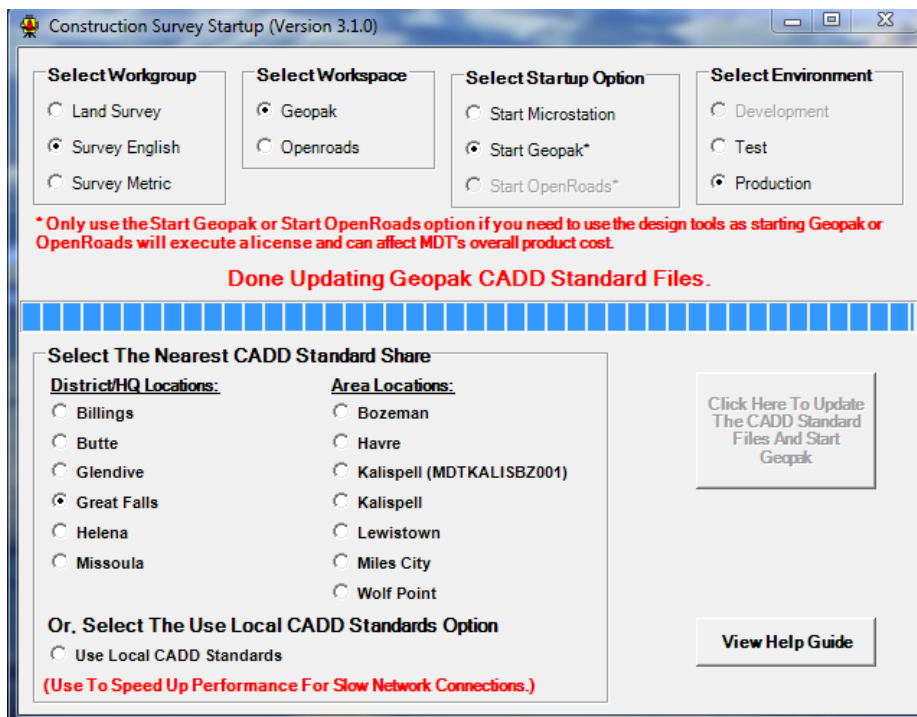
Construction Survey Startup (Version 3.1.0)

Select Workgroup
Land Survey
Survey English
Survey Metric

Select Workspace
Geopak
Openroads

Select Startup Option
Start Microstation
Start Geopak*
Start OpenRoads*

Select Environment
Development
Test
Production

* Only use the Start Geopak or Start OpenRoads option if you need to use the design tools as starting Geopak or OpenRoads will execute a license and can affect MDT's overall product cost.

Done Updating Geopak CADD Standard Files.

Select The Nearest CADD Standard Share

District/HQ Locations:
Billings
Butte
Glendive
Great Falls
Helena
Missoula

Area Locations:
Bozeman
Havre
Kalispell (MDTKALISBZ001)
Kalispell
Lewistown
Miles City
Wolf Point

Click Here To Update The CADD Standard Files And Start Geopak

Or, Select The Use Local CADD Standards Option
Use Local CADD Standards
(Use To Speed Up Performance For Slow Network Connections.)

View Help Guide